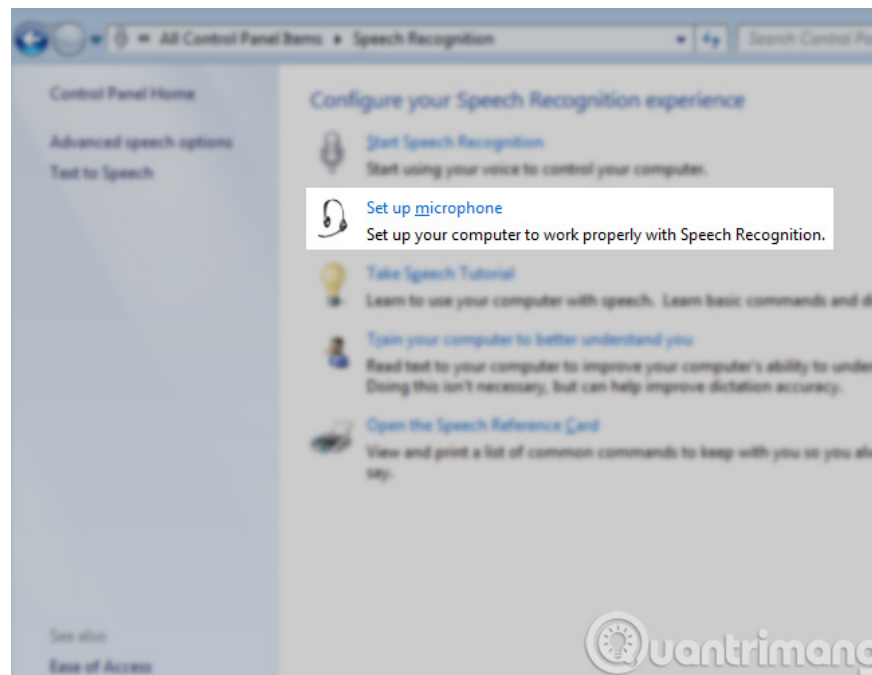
« All Control Panel Items ▸ Speech Recognition

Search Control Pa

Control Panel Home

Advanced speech options

Text to Speech

Configure your Speech Recognition experience

Start Speech Recognition

Start using your voice to control your computer.

Set up microphone

Set up your computer to work properly with Speech Recognition.

Take Speech Tutorial

Learn to use your computer with speech. Learn basic commands and d

Train your computer to better understand you

Read text to your computer to improve your computer's ability to unde

Doing this isn't necessary, but can help improve dictation accuracy.

Open the Speech Reference Card

View and print a list of common commands to keep with you so you al say.

See also

Ease of Access

uantrimang